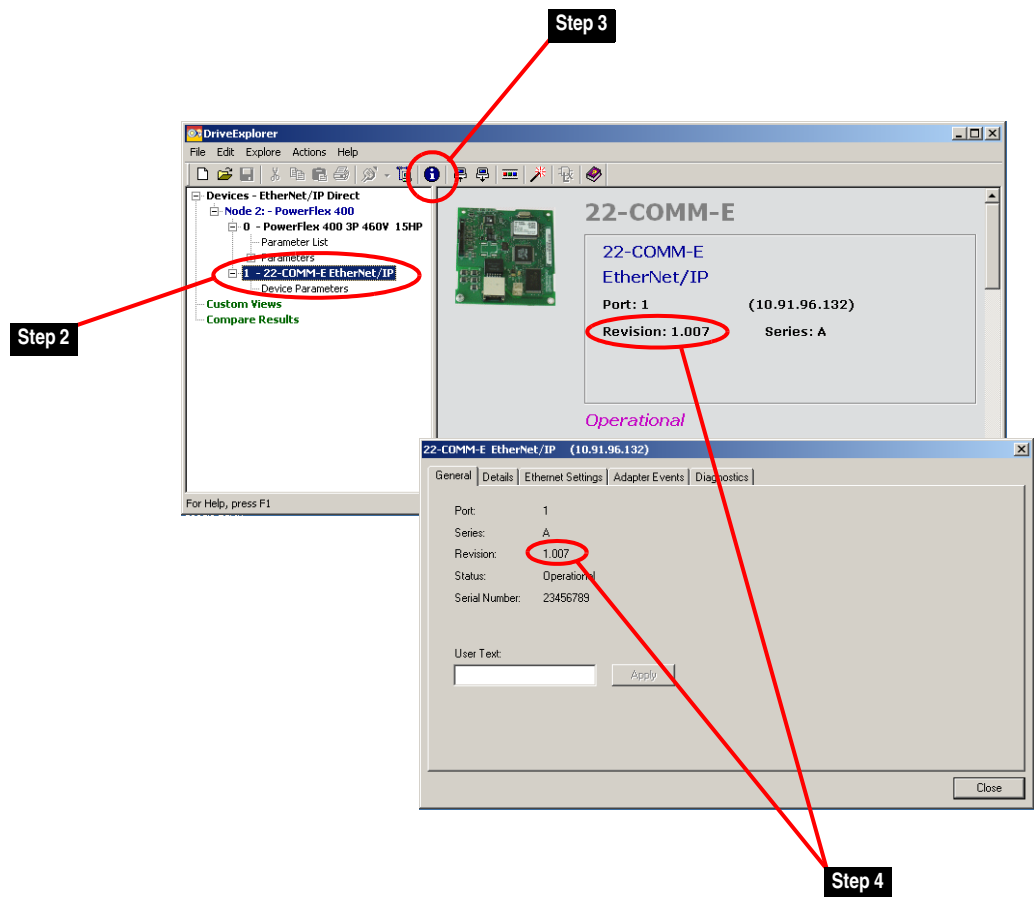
Step 3

DriveExplorer

File Edit Explore Actions Help

Devices - EtherNet/IP Direct
Node 2: - PowerFlex 400
0 - PowerFlex 400 3P 460V 15HP
Parameter List
Parameters
1 - 22-COMM-E EtherNet/IP
Device Parameters
Custom Views
Compare Results

Step 2

22-COMM-E

22-COMM-E
EtherNet/IP
Port: 1 (10.91.96.132)
Revision: 1.007 Series: A

Operational

For Help, press F1

22-COMM-E EtherNet/IP (10.91.96.132)

General | Details | Ethernet Settings | Adapter Events | Diagnostics

Port: 1
Series: A
Revision: 1.007
Status: Operational
Serial Number: 23456789

User Text:

Apply

Close

Step 4